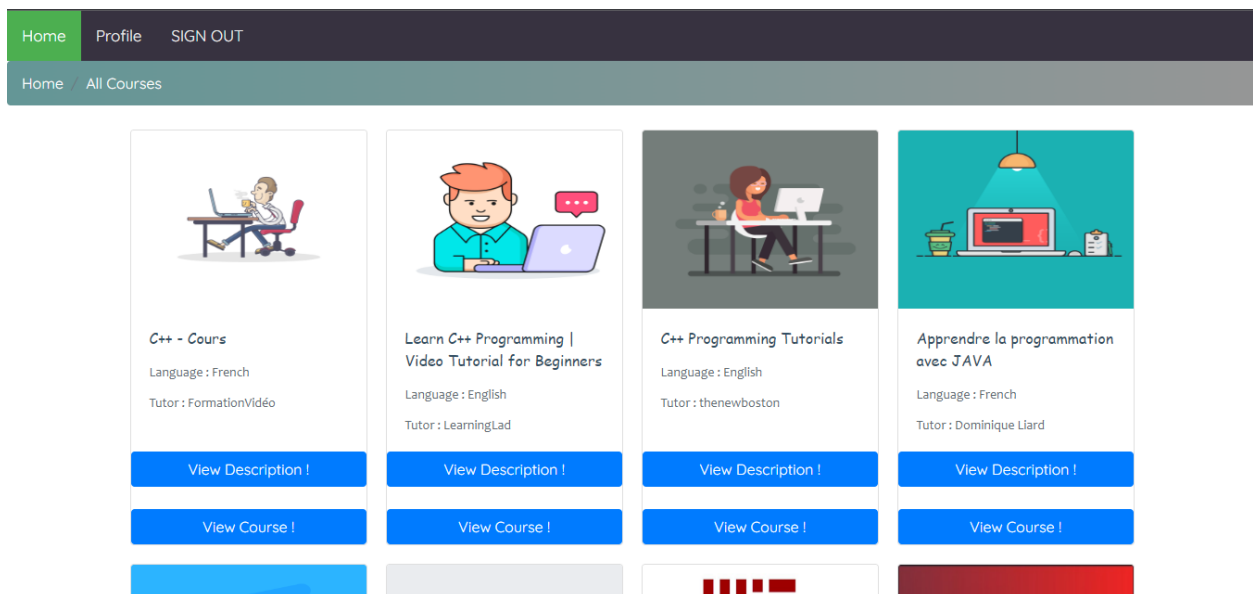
Home Profile SIGN OUT

Home / All Courses

C++ - Cours

Language : French

Tutor : FormationVidéo

View Description !

View Course !

Learn C++ Programming | Video Tutorial for Beginners

Language : English

Tutor : LearningLad

View Description !

View Course !

C++ Programming Tutorials

Language : English

Tutor : thenewboston

View Description !

View Course !

Apprendre la programmation avec JAVA

Language : French

Tutor : Dominique Liard

View Description !

View Course !